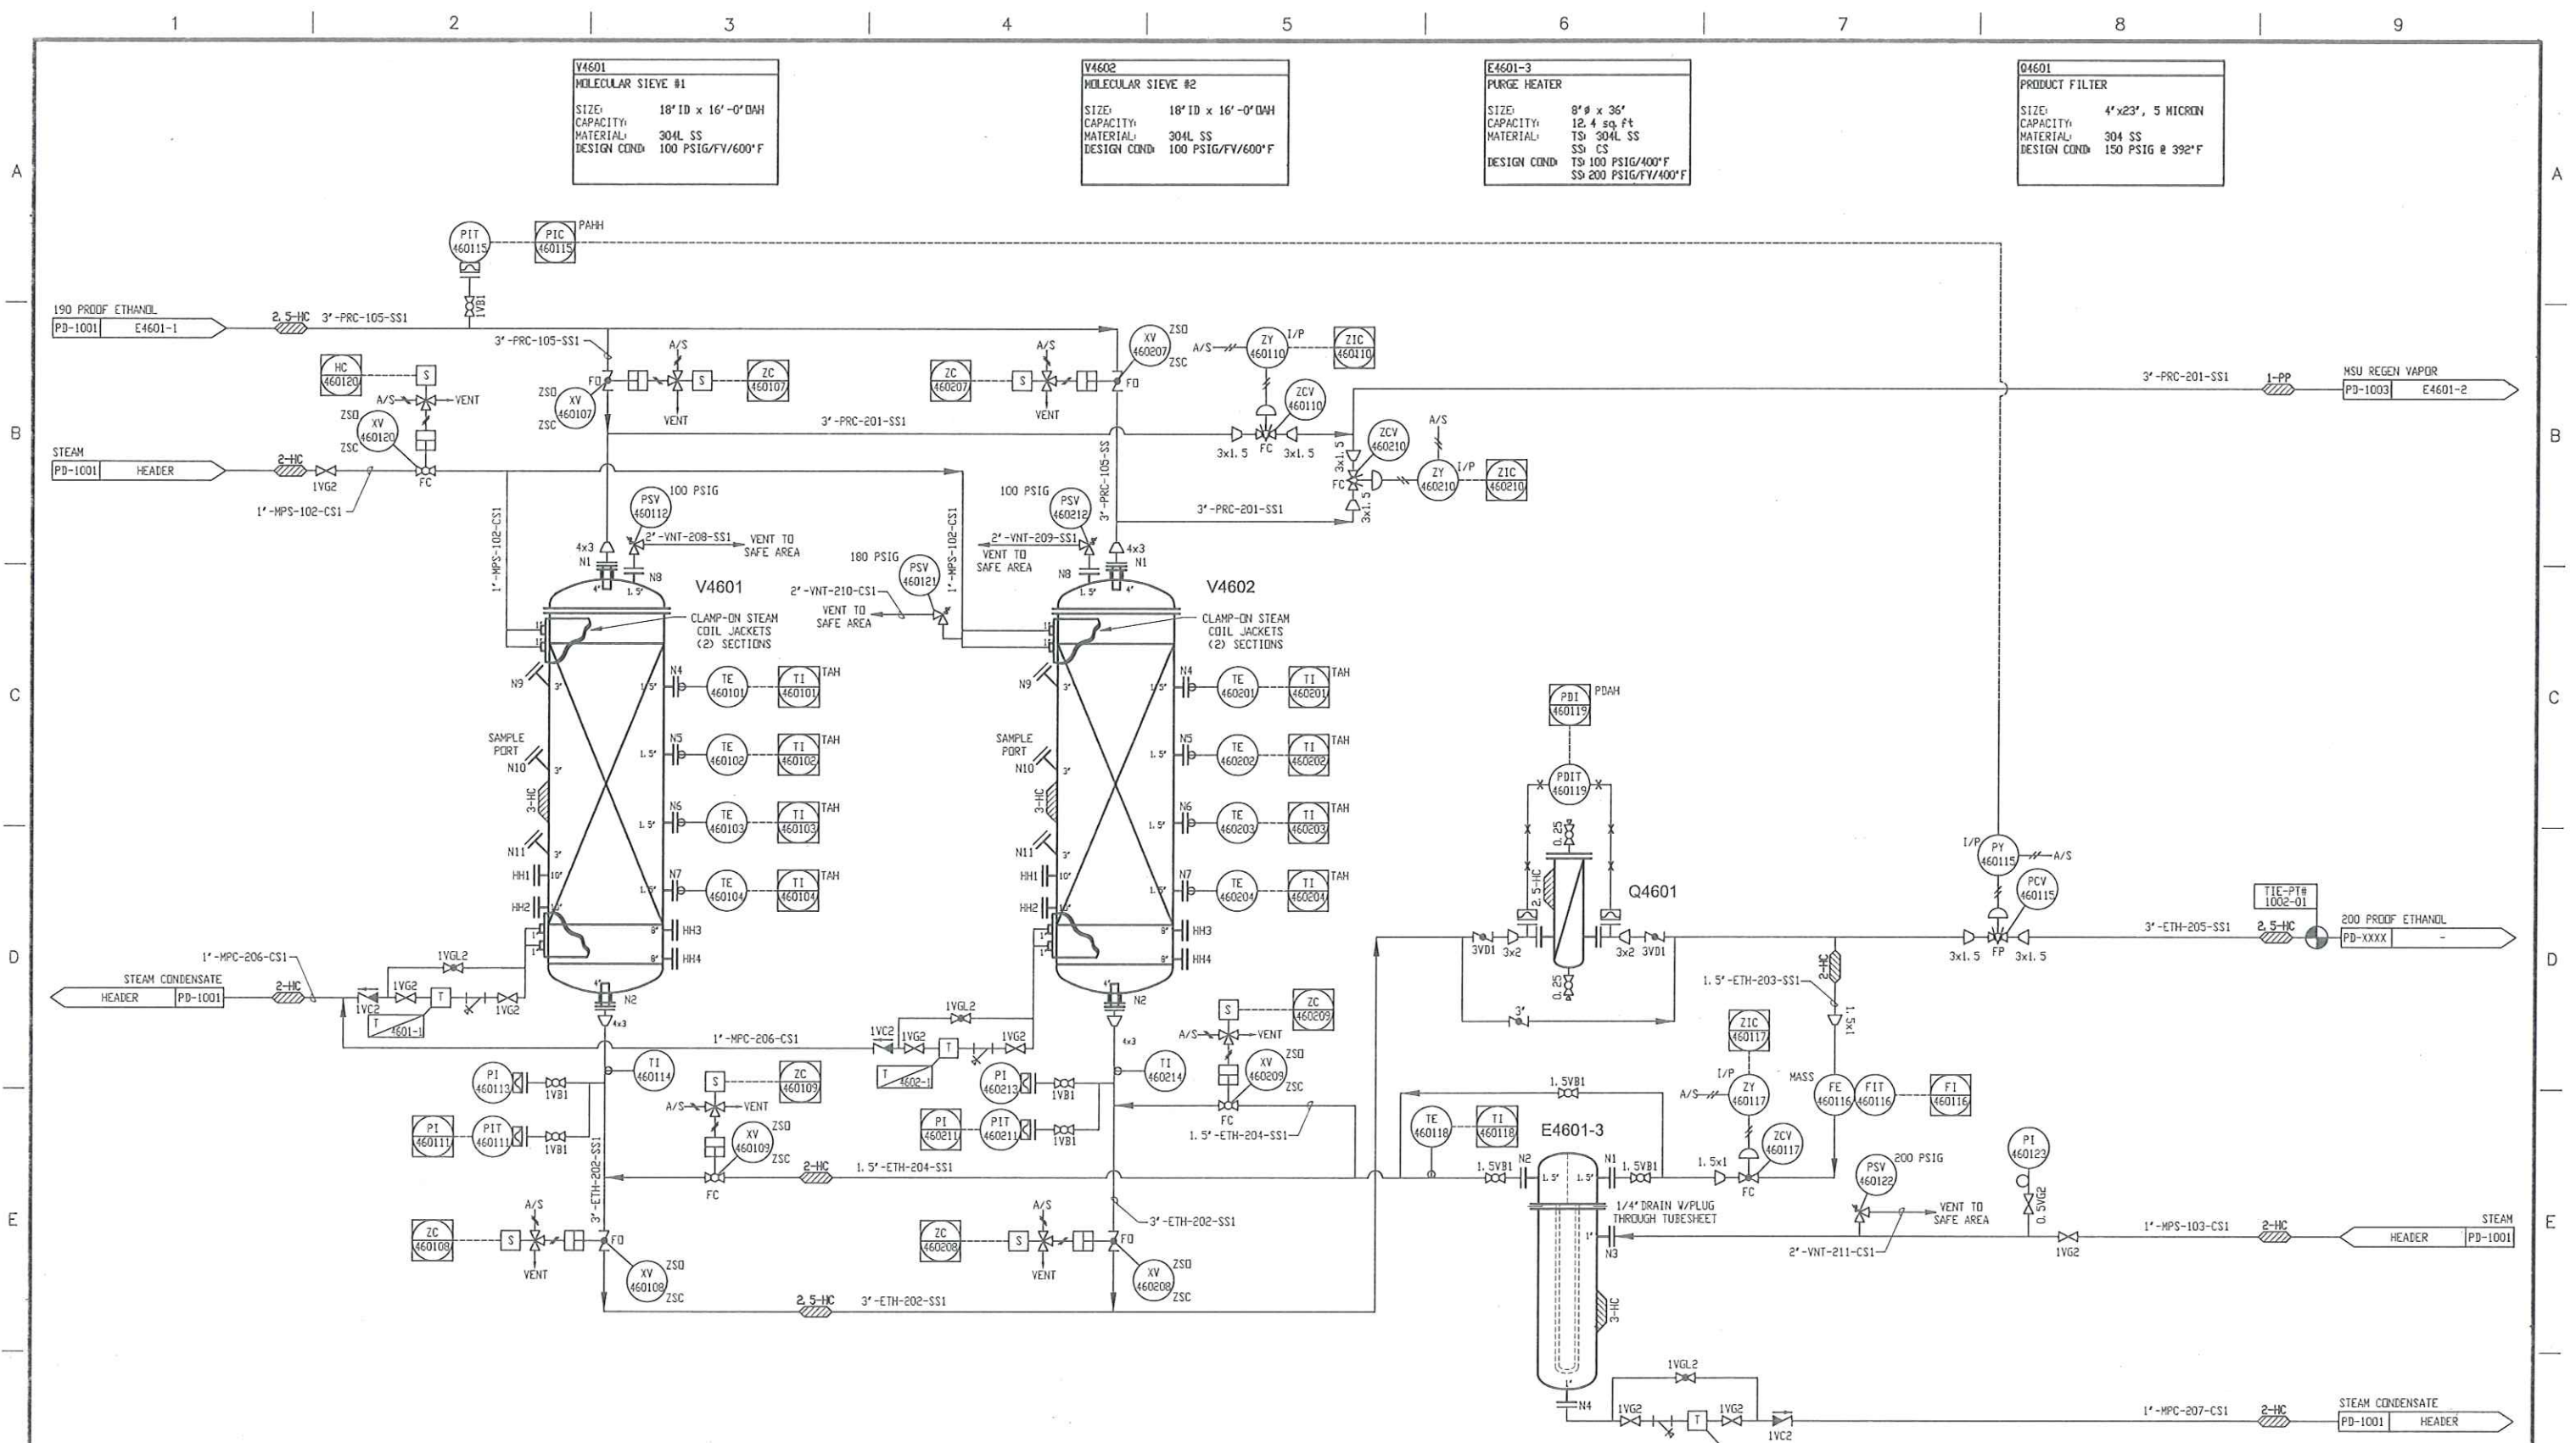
1 2 3 4 5 6 7 8 9

A B C D E

V4601
MOLECULAR SIEVE #1
SIZE: 18'ID x 16'-0"OAH
CAPACITY:
MATERIAL: 304L SS
DESIGN COND: 100 PSIG/FV/600°F

V4602
MOLECULAR SIEVE #2
SIZE: 18'ID x 16'-0"OAH
CAPACITY:
MATERIAL: 304L SS
DESIGN COND: 100 PSIG/FV/600°F

E4601-3
PURGE HEATER
SIZE: 8"ø x 36"
CAPACITY: 12.4 sq.ft
MATERIAL: TS: 304L SS
SS: CS
DESIGN COND: TS: 100 PSIG/400°F
SS: 200 PSIG/FV/400°F

Q4601
PRODUCT FILTER
SIZE: 4"x23", 5 MICRON
CAPACITY:
MATERIAL: 304 SS
DESIGN COND: 150 PSIG @ 392°F

PIT 460115
PIC 460115 PAHH
1VB1
190 PROOF ETHANOL
PD-1001 E4601-1
2.5-HC 3"-PRC-105-SS1
3"-PRC-105-SS1
HC 460120
S
A/S VENT
ZSO XV 460120 ZSC
STEAM
PD-1001 HEADER
2-HC 1VG2 FC
1"-MPS-102-CS1
A/S
FO S ZC 460107
ZSO XV 460107 ZSC
VENT
3"-PRC-201-SS1
ZC 460207 S
A/S
VENT FO
XV 460207 ZSO ZSC
A/S ZY 460110 I/P ZIC 460110
ZCV 460110
3x1.5 FC 3x1.5
3"-PRC-105-SS
3"-PRC-201-SS1
ZCV 460210
A/S
FC ZY 460210 I/P ZIC 460210
3x1.5 3x1.5
3"-PRC-201-SS1 1-PP
MSU REGEN VAPOR
PD-1003 E4601-2
PSV 460112 100 PSIG
2"-VNT-208-SS1 VENT TO SAFE AREA
4x3 N1 N8
V4601
1"-MPS-102-CS1
180 PSIG PSV 460121
2"-VNT-210-CS1
VENT TO SAFE AREA
100 PSIG PSV 460212
2"-VNT-209-SS1
VENT TO SAFE AREA
1"-MPS-102-CS1
N8 4x3 N1
V4602
CLAMP-ON STEAM COIL JACKETS (2) SECTIONS
CLAMP-ON STEAM COIL JACKETS (2) SECTIONS
N9 N4 TE 460101 TI 460101 TAH
SAMPLE PORT N10 N5 TE 460102 TI 460102 TAH
3-HC
N6 TE 460103 TI 460103 TAH
N11
HH1 N7 TE 460104 TI 460104 TAH
HH2 HH3 HH4
N9 N4 TE 460201 TI 460201 TAH
SAMPLE PORT N10 N5 TE 460202 TI 460202 TAH
3-HC
N6 TE 460203 TI 460203 TAH
N11
HH1 N7 TE 460204 TI 460204 TAH
HH2 HH3 HH4
PDI 460119 PDAH
PDIT 460119
0.25
2.5-HC
Q4601
3VD1 3x2 3x2 3VD1
0.25
3"
I/P PY 460115 A/S
PCV 460115
TIE-PT# 1002-01
3x1.5 FP 3x1.5
3"-ETH-205-SS1 2.5-HC
200 PROOF ETHANOL
PD-XXXX -
1"-MPC-206-CS1
STEAM CONDENSATE
HEADER PD-1001
2-HC
1VGL2
1VG2 T 1VG2
1VC2
T 4601-1
N2
4x3
1"-MPC-206-CS1
1VGL2
1VC2 1VG2 T 1VG2
T 4602-1
N2
4x3
S ZC 460209
A/S VENT
XV 460209 ZSO ZSC
FC
1.5"-ETH-204-SS1
1.5"-ETH-203-SS1
2-HC
1.5x1
PI 460113 1VB1
TI 460114
S ZC 460109
A/S VENT
PI 460111 PIT 460111 1VB1
XV 460109 ZSO ZSC
FC
2-HC 1.5"-ETH-204-SS1
3"-ETH-202-SS1
PI 460213 1VB1
TI 460214
PI 460211 PIT 460211 1VB1
1.5VB1
TE 460118 TI 460118
E4601-3
ZIC 460117
I/P
A/S ZY 460117
ZCV 460117
MASS FE 460116 FIT 460116 FI 460116
1.5VB1 N2 N1 1.5VB1
1.5x1 FC
PSV 460122 200 PSIG
VENT TO SAFE AREA
PI 460123
0.5VG2
1/4" DRAIN W/PLUG THROUGH TUBESHEET
N3
2"-VNT-211-CS1
1VG2
1"-MPS-103-CS1 2-HC
STEAM
HEADER PD-1001
ZC 460108 S
A/S
VENT FO
XV 460108 ZSO ZSC
ZC 460208 S
A/S
VENT FO
XV 460208 ZSO ZSC
3"-ETH-202-SS1
2.5-HC 3"-ETH-202-SS1
3-HC
N4
1VGL2
1VG2 T 1VG2
1VC2
1"-MPC-207-CS1 2-HC
STEAM CONDENSATE
PD-1001 HEADER